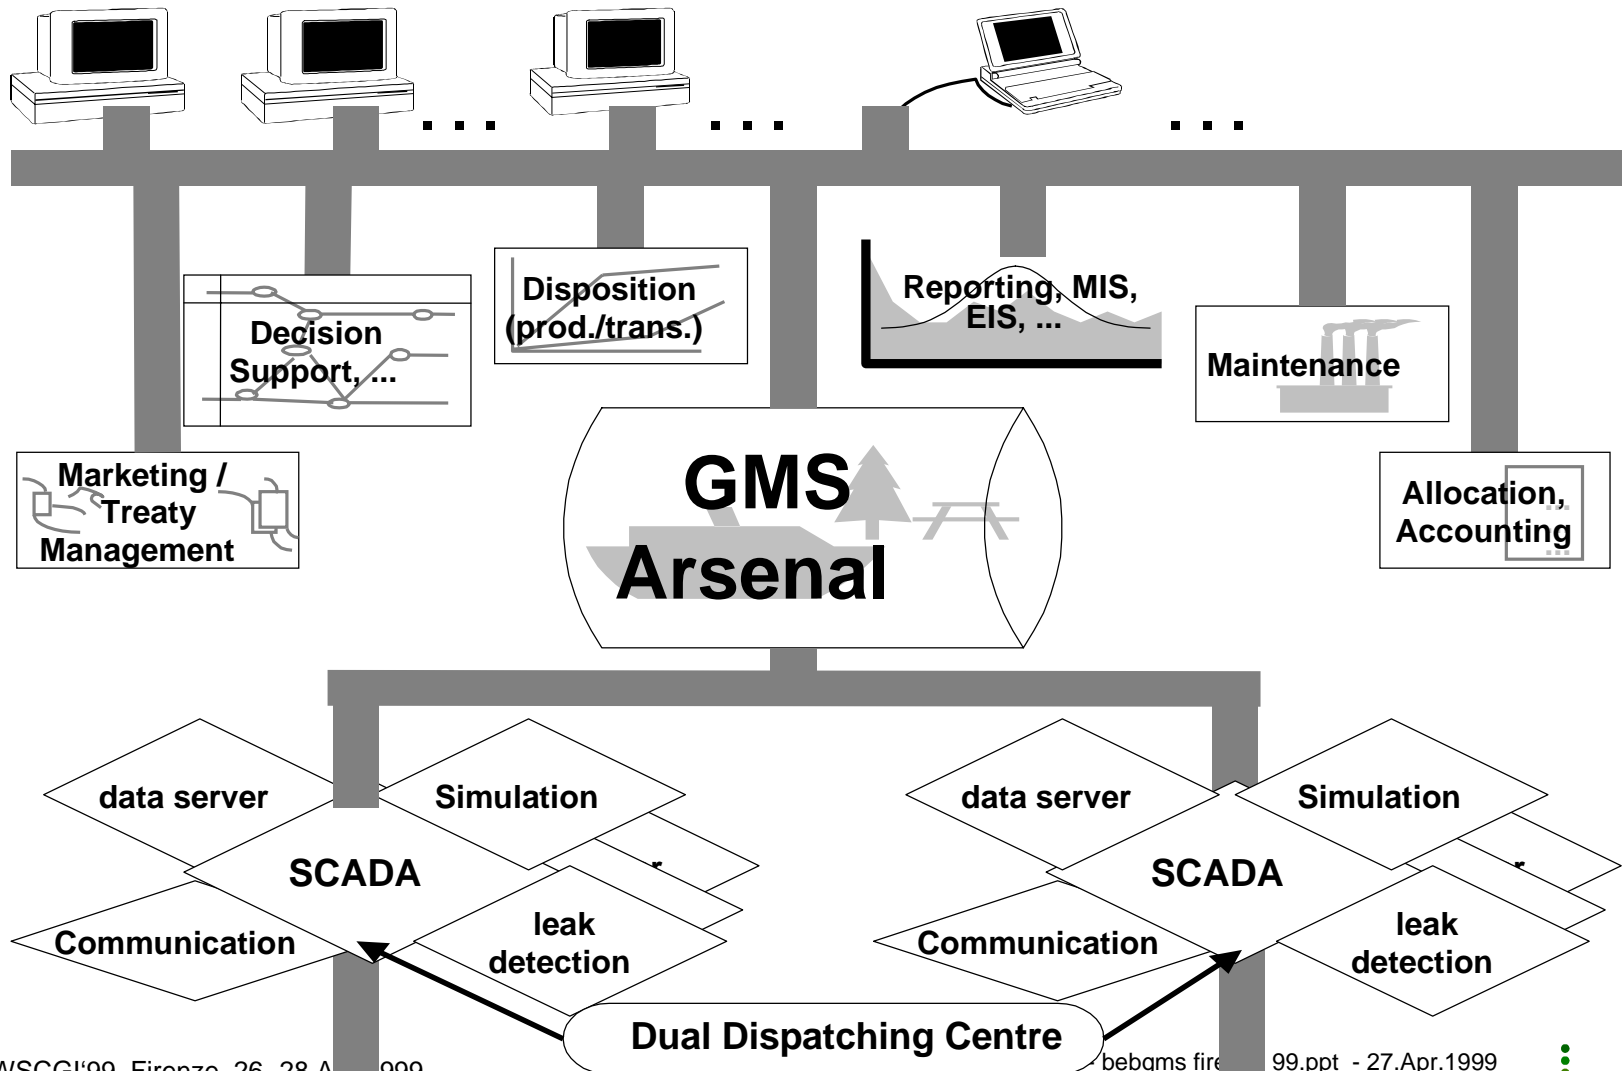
. . .

. . .

. . .

Decision Support, ...

Disposition (prod./trans.)

Reporting, MIS, EIS, ...

Maintenance

Marketing / Treaty Management

GMS Arsenal

Allocation, Accounting

data server

Simulation

SCADA

Communication

leak detection

data server

Simulation

SCADA

Communication

leak detection

Dual Dispatching Centre

WSCGI'99, Firenze, 26.-28.A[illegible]999

bebgms fir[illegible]99.ppt - 27.Apr.1999